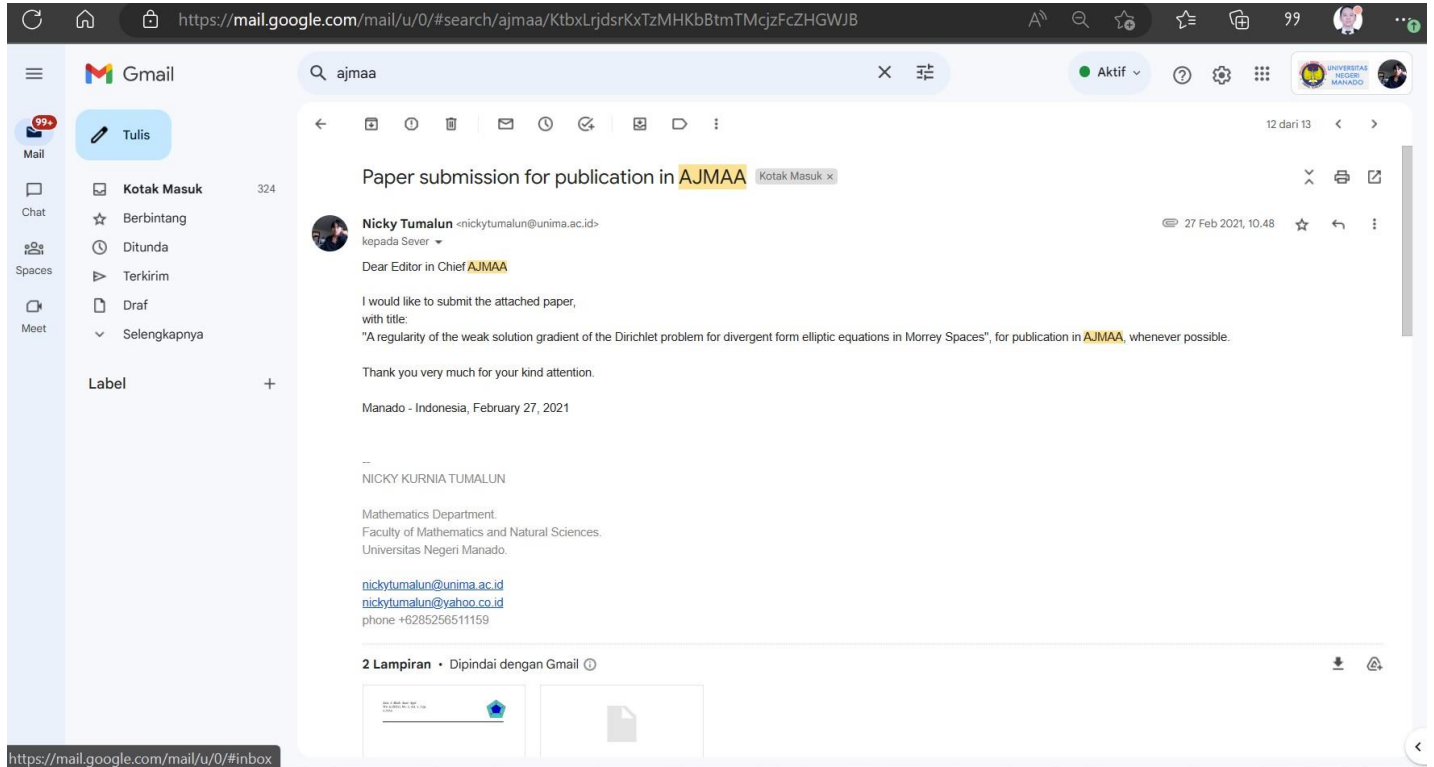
https://mail.google.com/mail/u/0/#search/ajmaa/KtbxLrjdsrKxTzMHKbBtmTMcjzFcZHGWJB

99

Gmail

ajmaa

Aktif

UNIVERSITAS NEGERI MANADO

99+
Mail

Chat

Spaces

Meet

Tulis

Kotak Masuk 324

Berbintang

Ditunda

Terkirim

Draf

Selengkapnya

Label +

12 dari 13

Paper submission for publication in AJMAA Kotak Masuk ×

Nicky Tumalun <nickytumalun@unima.ac.id>
kepada Sever

27 Feb 2021, 10.48

Dear Editor in Chief AJMAA

I would like to submit the attached paper,
with title:
"A regularity of the weak solution gradient of the Dirichlet problem for divergent form elliptic equations in Morrey Spaces", for publication in AJMAA, whenever possible.

Thank you very much for your kind attention.

Manado - Indonesia, February 27, 2021

--
NICKY KURNIA TUMALUN

Mathematics Department.
Faculty of Mathematics and Natural Sciences.
Universitas Negeri Manado.

nickytumalun@unima.ac.id
nickytumalun@yahoo.co.id
phone +6285256511159

2 Lampiran • Dipindai dengan Gmail

https://mail.google.com/mail/u/0/#inbox